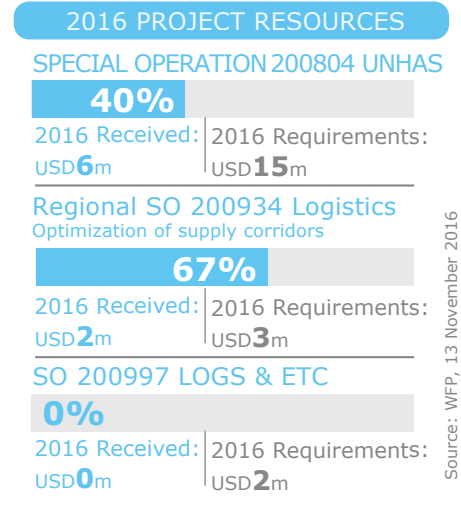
2016 PROJECT RESOURCES

SPECIAL OPERATION 200804 UNHAS

40%

2016 Received: USD6m

2016 Requirements: USD15m

Regional SO 200934 Logistics
Optimization of supply corridors

67%

2016 Received: USD2m

2016 Requirements: USD3m

SO 200997 LOGS & ETC

0%

2016 Received: USD0m

2016 Requirements: USD2m

Source: WFP, 13 November 2016